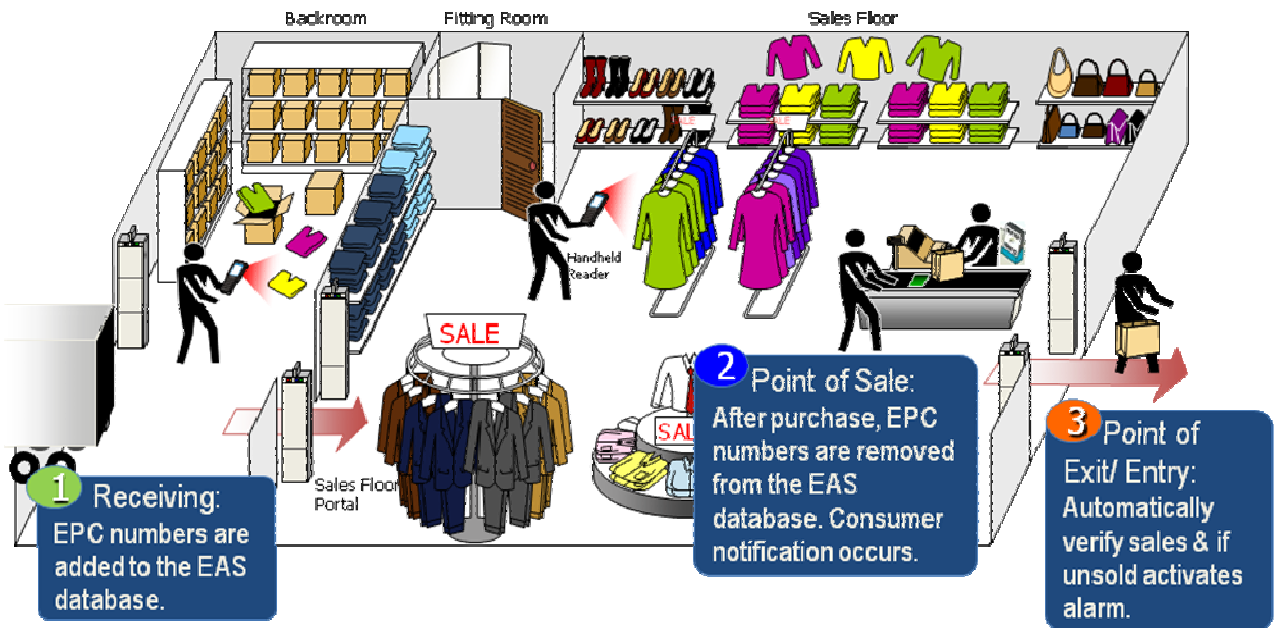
Backroom

Fitting Room

Sales Floor

SALE

SALE

Handheld Reader

SALE

Sales Floor Portal

SAL

1 Receiving:
EPC numbers are added to the EAS database.

2 Point of Sale:
After purchase, EPC numbers are removed from the EAS database. Consumer notification occurs.

3 Point of Exit/ Entry:
Automatically verify sales & if unsold activates alarm.